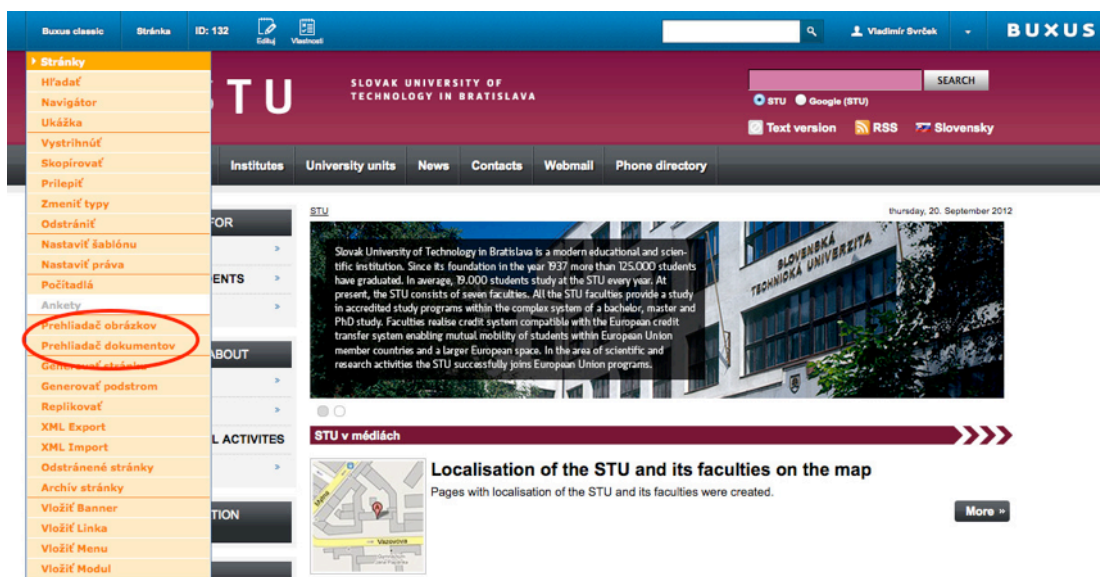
Buxus classic | Stránka | ID: 132 | Edituj | Vlastnosti | Vladimír Svrček | BUXUS

Stránky
Hľadať
Navigátor
Ukážka
Vystrihnúť
Skopírovať
Prilepiť
Zmeniť typy
Odstrániť
Nastaviť šablónu
Nastaviť práva
Počítadlá
Ankety
Prehliadač obrázkov
Prehliadač dokumentov
Generovať stránku
Generovať podstrom
Replikovať
XML Export
XML Import
Odstránené stránky
Archív stránky
Vložiť Banner
Vložiť Linka
Vložiť Menu
Vložiť Modul

STU

SLOVAK UNIVERSITY OF TECHNOLOGY IN BRATISLAVA

SEARCH
STU Google (STU)
Text version RSS Slovensky

Institutes | University units | News | Contacts | Webmail | Phone directory

FOR
ENTS
ABOUT
L ACTIVITES
TION

STU
thursday, 20. September 2012

Slovak University of Technology in Bratislava is a modern educational and scientific institution. Since its foundation in the year 1937 more than 125.000 students have graduated. In average, 19.000 students study at the STU every year. At present, the STU consists of seven faculties. All the STU faculties provide a study in accredited study programs within the complex system of a bachelor, master and PhD study. Faculties realise credit system compatible with the European credit transfer system enabling mutual mobility of students within European Union member countries and a larger European space. In the area of scientific and research activities the STU successfully joins European Union programs.

SLOVENSKÁ TECHNICKÁ UNIVERZITA

STU v médiách

Localisation of the STU and its faculties on the map
Pages with localisation of the STU and its faculties were created.

More »

Vazovova